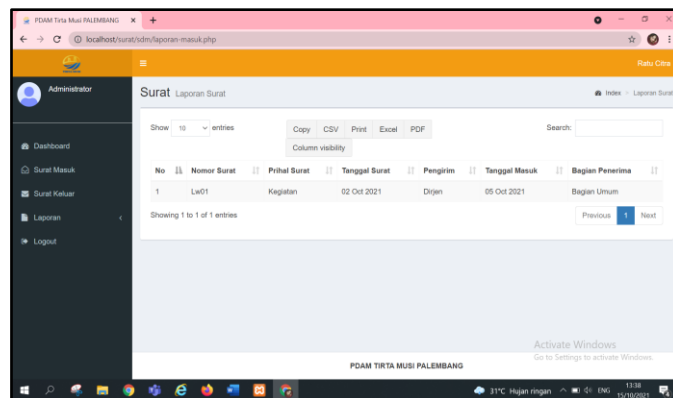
PDAM Tirta Musi PALEMBANG ×
+
localhost/surat/sdm/laporan-masuk.php
Ratu Citra
Administrator
Dashboard
Surat Masuk
Surat Keluar
Laporan
Logout
Surat Laporan Surat
Index - Laporan Surat
Show 10 entries
Copy CSV Print Excel PDF
Column visibility
Search:

| No | Nomor Surat | Prihal Surat | Tanggal Surat | Pengirim | Tanggal Masuk | Bagian Penerima |
|---|---|---|---|---|---|---|
| 1 | Lw01 | Kegiatan | 02 Oct 2021 | Dirjen | 05 Oct 2021 | Bagian Umum |

Showing 1 to 1 of 1 entries
Previous 1 Next
Activate Windows
Go to Settings to activate Windows.
PDAM TIRTA MUSI PALEMBANG
31°C Hujan ringan ENG 13:38 15/10/2021